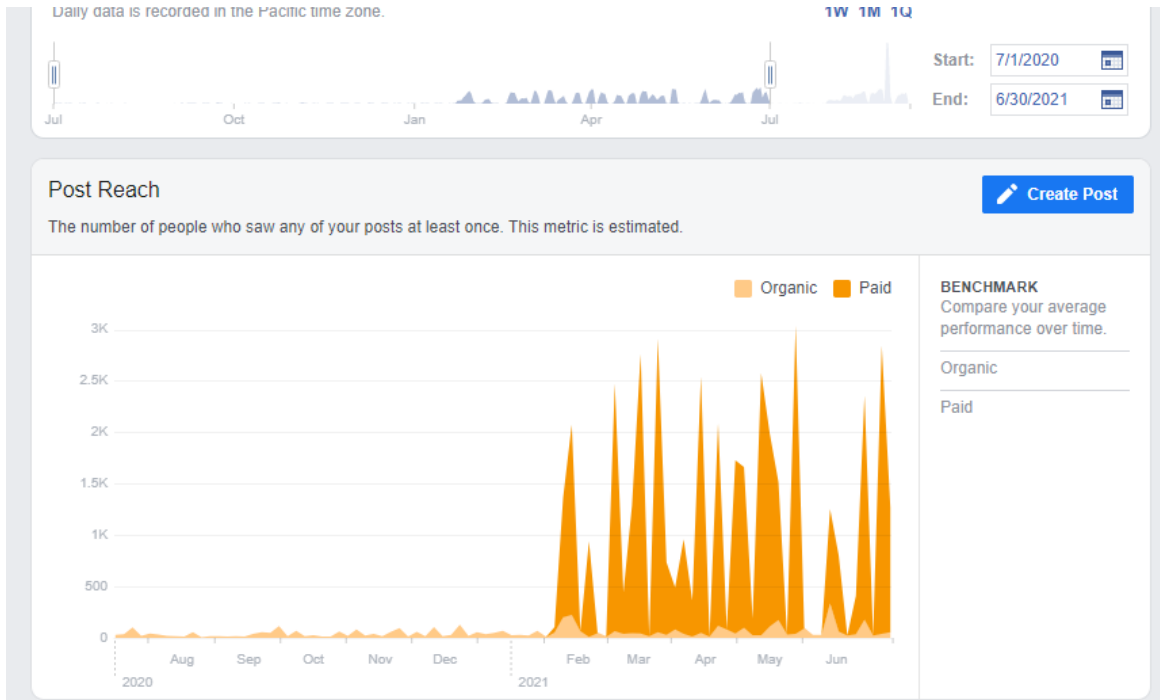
Daily data is recorded in the Pacific time zone.

1W 1M 1Q

Jul Oct Jan Apr Jul

Start: 7/1/2020

End: 6/30/2021

Post Reach

The number of people who saw any of your posts at least once. This metric is estimated.

Create Post

Organic Paid

3K
2.5K
2K
1.5K
1K
500
0

Aug Sep Oct Nov Dec Feb Mar Apr May Jun

2020 2021

BENCHMARK
Compare your average performance over time.

Organic

Paid